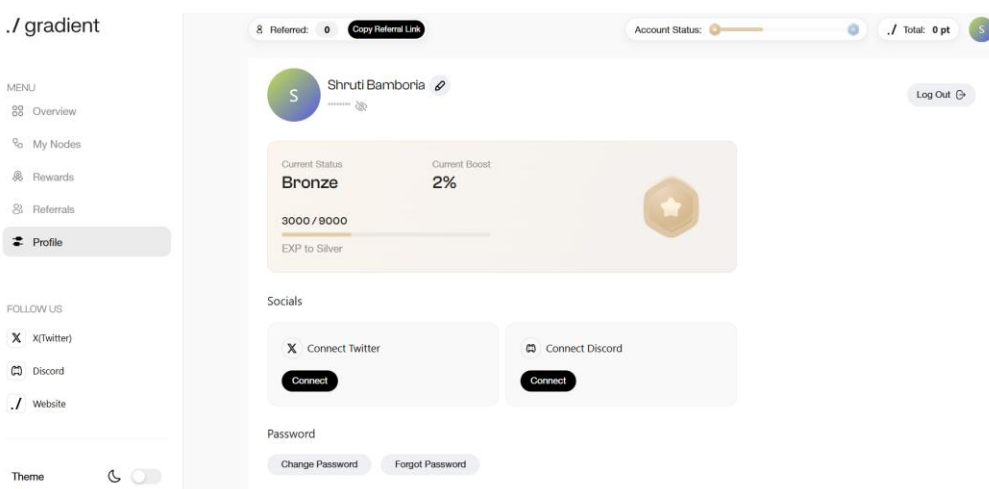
./ gradient

MENU
Overview
My Nodes
Rewards
Referrals
Profile

FOLLOW US
X(Twitter)
Discord
./ Website

Theme

Referred: 0 Copy Referral Link

Account Status:

./ Total: 0 pt

S

S

Shruti Bamboria

••••••••

Log Out

Current Status
Bronze

Current Boost
2%

3000 / 9000
EXP to Silver

Socials

Connect Twitter
Connect

Connect Discord
Connect

Password

Change Password
Forgot Password